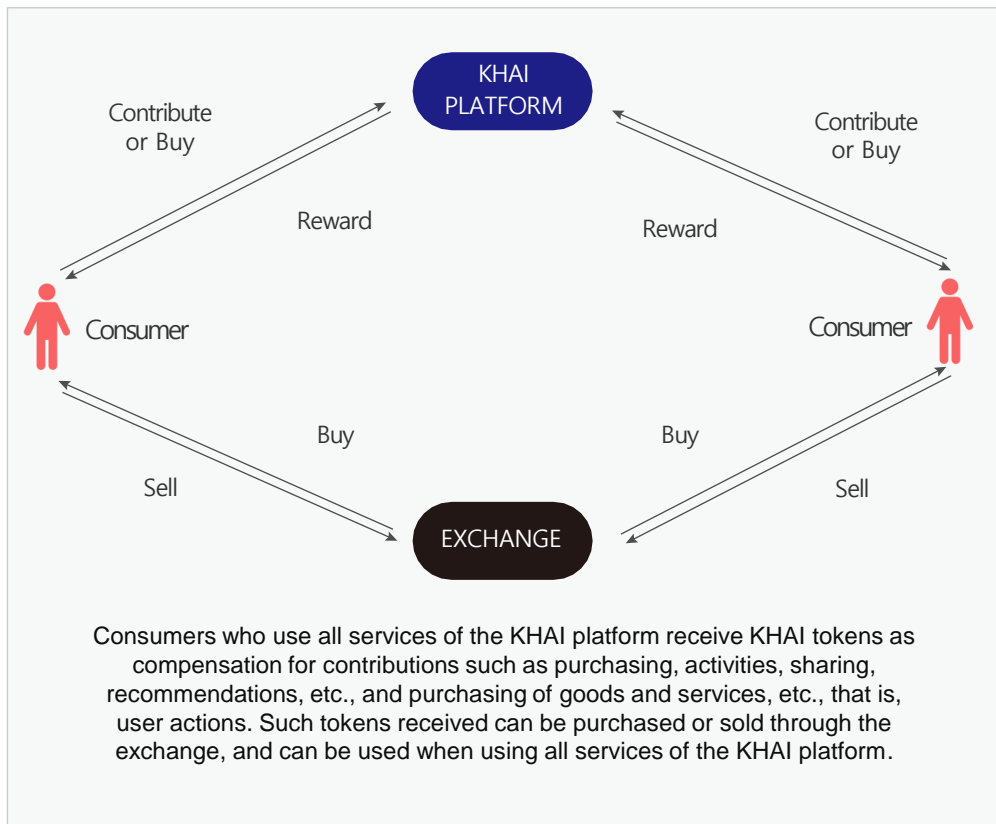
KHAI PLATFORM

Contribute or Buy

Contribute or Buy

Reward

Reward

Consumer

Consumer

Buy

Buy

Sell

Sell

EXCHANGE

Consumers who use all services of the KHAI platform receive KHAI tokens as compensation for contributions such as purchasing, activities, sharing, recommendations, etc., and purchasing of goods and services, etc., that is, user actions. Such tokens received can be purchased or sold through the exchange, and can be used when using all services of the KHAI platform.